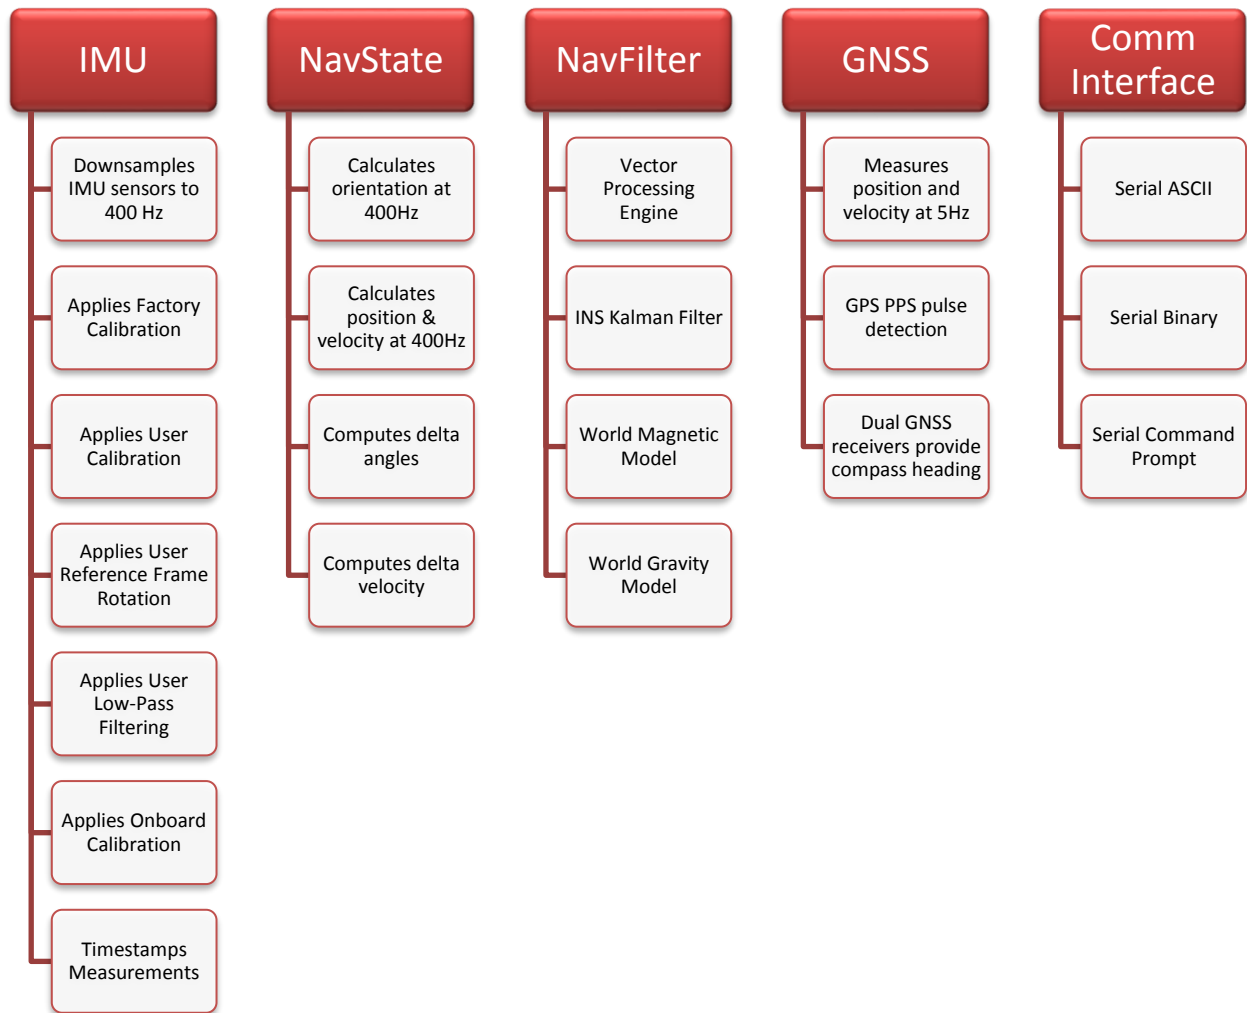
IMU

Downsamples IMU sensors to 400 Hz

Applies Factory Calibration

Applies User Calibration

Applies User Reference Frame Rotation

Applies User Low-Pass Filtering

Applies Onboard Calibration

Timestamps Measurements

NavState

Calculates orientation at 400Hz

Calculates position & velocity at 400Hz

Computes delta angles

Computes delta velocity

NavFilter

Vector Processing Engine

INS Kalman Filter

World Magnetic Model

World Gravity Model

GNSS

Measures position and velocity at 5Hz

GPS PPS pulse detection

Dual GNSS receivers provide compass heading

Comm Interface

Serial ASCII

Serial Binary

Serial Command Prompt